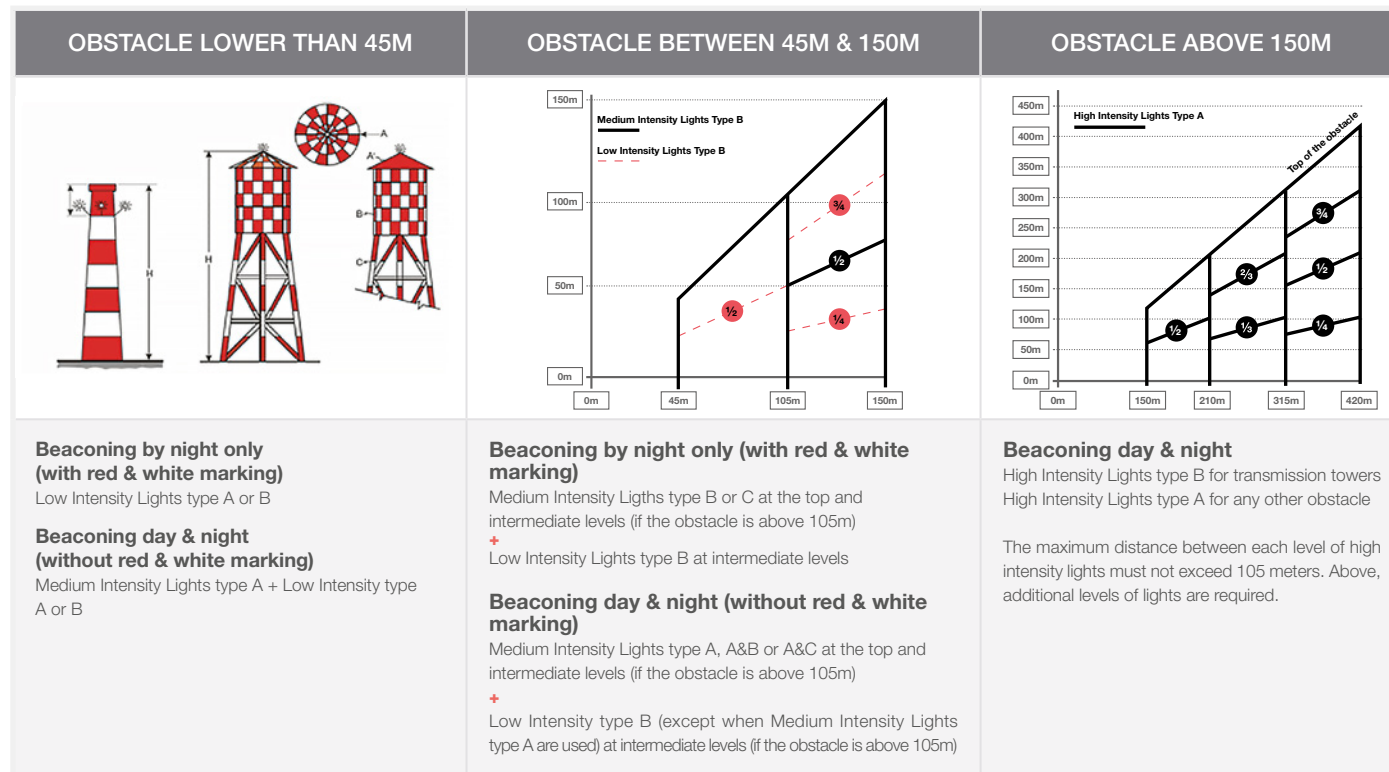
| OBSTACLE LOWER THAN 45M | OBSTACLE BETWEEN 45M & 150M | OBSTACLE ABOVE 150M |
|---|---|---|

A
A'
B
C
H
H

150m
Medium Intensity Lights Type B
Low Intensity Lights Type B
100m
50m
0m
¾
½
½
¼
0m
45m
105m
150m

450m
High Intensity Lights Type A
Top of the obstacle
400m
350m
300m
250m
200m
150m
100m
50m
0m
¾
⅔
½
½
⅓
¼
0m
150m
210m
315m
420m

**Beaconing by night only (with red & white marking)**
Low Intensity Lights type A or B

**Beaconing day & night (without red & white marking)**
Medium Intensity Lights type A + Low Intensity type A or B

**Beaconing by night only (with red & white marking)**
Medium Intensity Ligths type B or C at the top and intermediate levels (if the obstacle is above 105m)
+
Low Intensity Lights type B at intermediate levels

**Beaconing day & night (without red & white marking)**
Medium Intensity Lights type A, A&B or A&C at the top and intermediate levels (if the obstacle is above 105m)
+
Low Intensity type B (except when Medium Intensity Lights type A are used) at intermediate levels (if the obstacle is above 105m)

**Beaconing day & night**
High Intensity Lights type B for transmission towers
High Intensity Lights type A for any other obstacle

The maximum distance between each level of high intensity lights must not exceed 105 meters. Above, additional levels of lights are required.